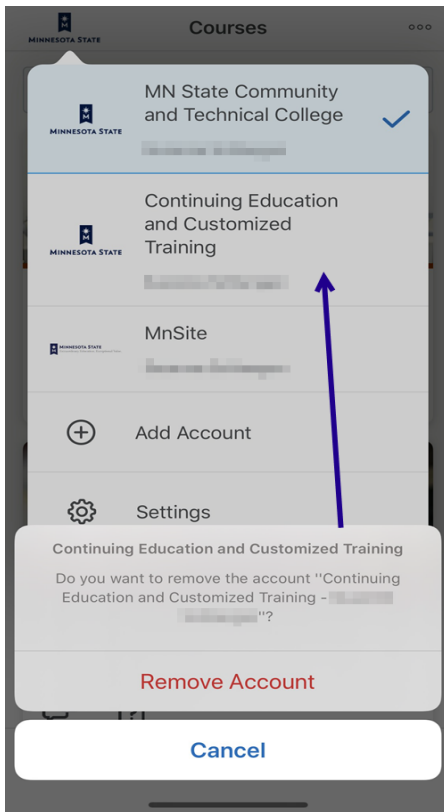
MINNESOTA STATE

Courses

MINNESOTA STATE

MN State Community and Technical College

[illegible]

MINNESOTA STATE

Continuing Education and Customized Training

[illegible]

MINNESOTA STATE

MnSite

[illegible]

Add Account

Settings

Continuing Education and Customized Training

Do you want to remove the account "Continuing Education and Customized Training - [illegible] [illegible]"?

Remove Account

Cancel